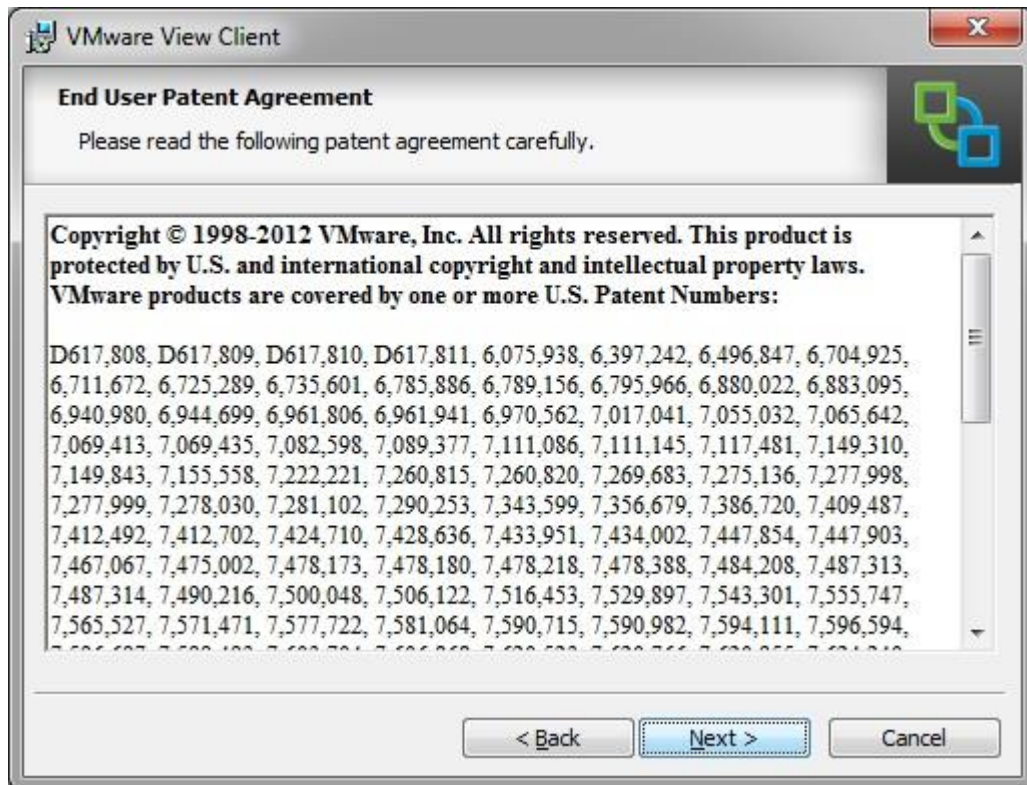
VMware View Client

End User Patent Agreement

Please read the following patent agreement carefully.

Copyright © 1998-2012 VMware, Inc. All rights reserved. This product is protected by U.S. and international copyright and intellectual property laws. VMware products are covered by one or more U.S. Patent Numbers:

D617,808, D617,809, D617,810, D617,811, 6,075,938, 6,397,242, 6,496,847, 6,704,925, 6,711,672, 6,725,289, 6,735,601, 6,785,886, 6,789,156, 6,795,966, 6,880,022, 6,883,095, 6,940,980, 6,944,699, 6,961,806, 6,961,941, 6,970,562, 7,017,041, 7,055,032, 7,065,642, 7,069,413, 7,069,435, 7,082,598, 7,089,377, 7,111,086, 7,111,145, 7,117,481, 7,149,310, 7,149,843, 7,155,558, 7,222,221, 7,260,815, 7,260,820, 7,269,683, 7,275,136, 7,277,998, 7,277,999, 7,278,030, 7,281,102, 7,290,253, 7,343,599, 7,356,679, 7,386,720, 7,409,487, 7,412,492, 7,412,702, 7,424,710, 7,428,636, 7,433,951, 7,434,002, 7,447,854, 7,447,903, 7,467,067, 7,475,002, 7,478,173, 7,478,180, 7,478,218, 7,478,388, 7,484,208, 7,487,313, 7,487,314, 7,490,216, 7,500,048, 7,506,122, 7,516,453, 7,529,897, 7,543,301, 7,555,747, 7,565,527, 7,571,471, 7,577,722, 7,581,064, 7,590,715, 7,590,982, 7,594,111, 7,596,594, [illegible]

< Back    Next >    Cancel